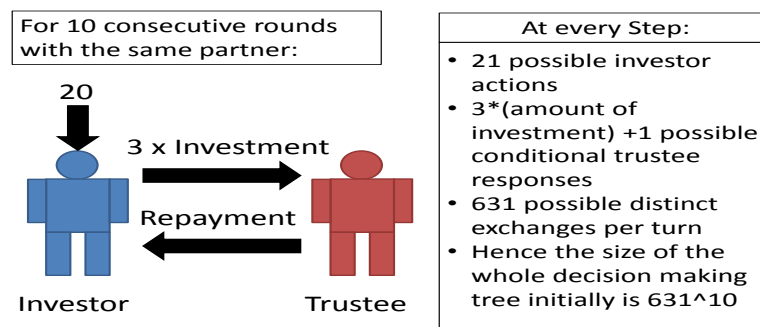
For 10 consecutive rounds with the same partner:

20

3 x Investment

Repayment

Investor

Trustee

At every Step:

- 21 possible investor actions
- 3*(amount of investment) +1 possible conditional trustee responses
- 631 possible distinct exchanges per turn
- Hence the size of the whole decision making tree initially is 631^10